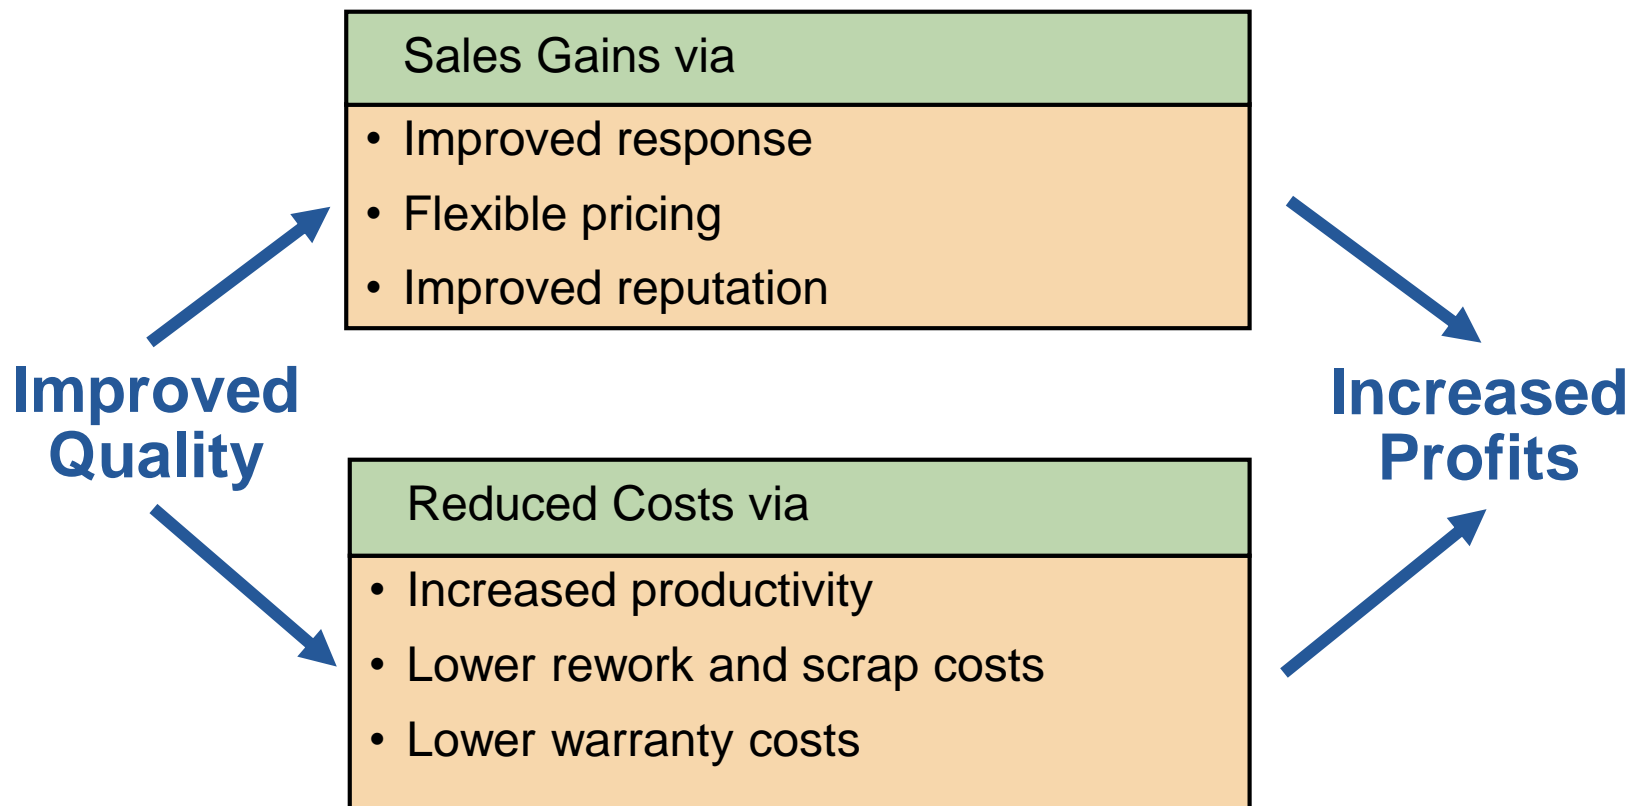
Sales Gains via

- Improved response
- Flexible pricing
- Improved reputation

Improved Quality

Increased Profits

Reduced Costs via

- Increased productivity
- Lower rework and scrap costs
- Lower warranty costs